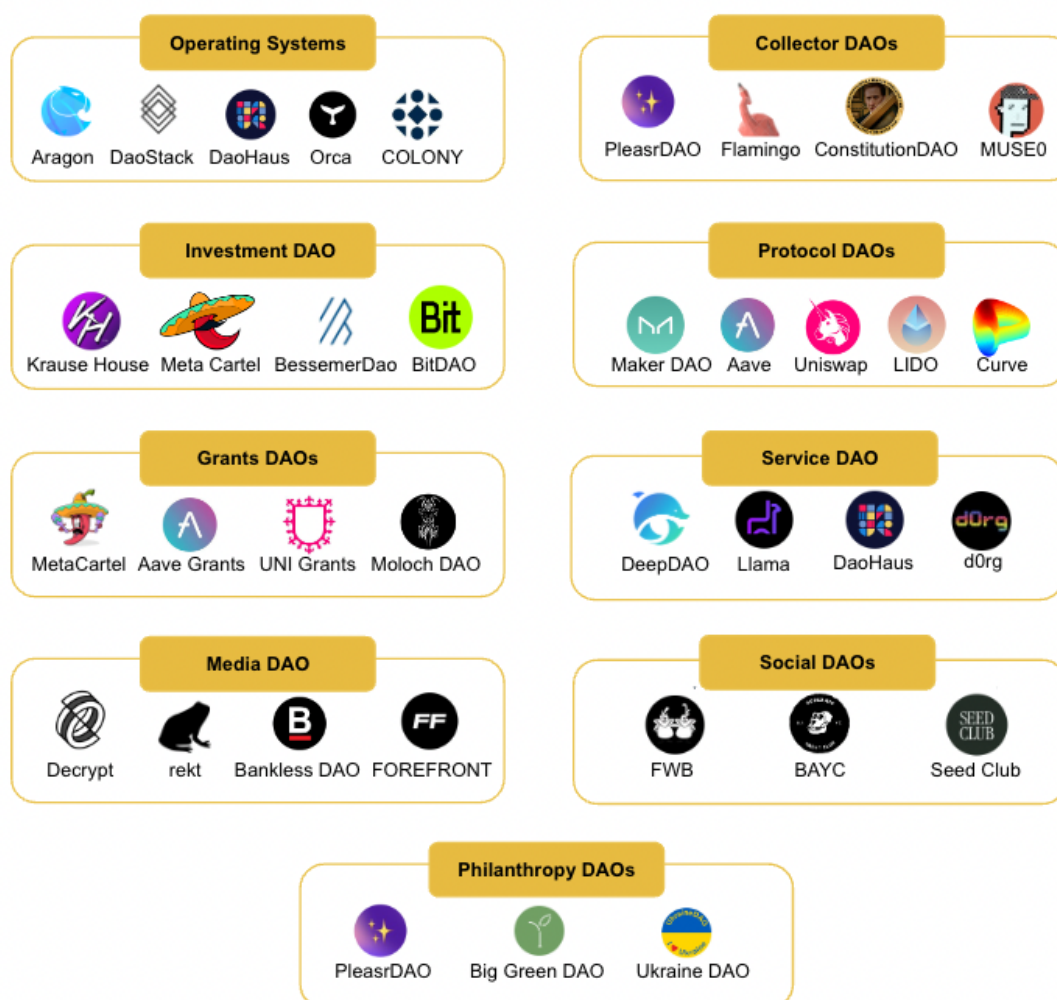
Operating Systems

Aragon DaoStack DaoHaus Orca COLONY

Collector DAOs

PleasrDAO Flamingo ConstitutionDAO MUSE0

Investment DAO

Krause House Meta Cartel BessemerDao BitDAO

Protocol DAOs

Maker DAO Aave Uniswap LIDO Curve

Grants DAOs

MetaCartel Aave Grants UNI Grants Moloch DAO

Service DAO

DeepDAO Llama DaoHaus d0rg

Media DAO

Decrypt rekt Bankless DAO FOREFRONT

Social DAOs

FWB BAYC Seed Club

Philanthropy DAOs

PleasrDAO Big Green DAO Ukraine DAO